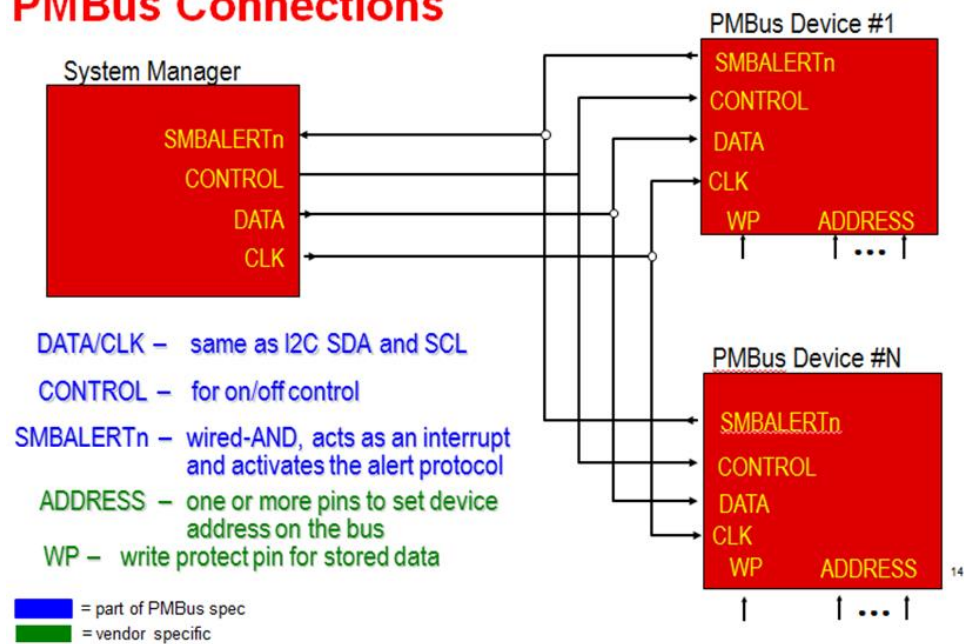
PMBus Connections

System Manager

SMBALERTn
CONTROL
DATA
CLK

PMBus Device #1

SMBALERTn
CONTROL
DATA
CLK
WP ADDRESS

PMBus Device #N

SMBALERTn
CONTROL
DATA
CLK
WP ADDRESS

DATA/CLK – same as I2C SDA and SCL

CONTROL – for on/off control

SMBALERTn – wired-AND, acts as an interrupt and activates the alert protocol

ADDRESS – one or more pins to set device address on the bus

WP – write protect pin for stored data

= part of PMBus spec

= vendor specific

14